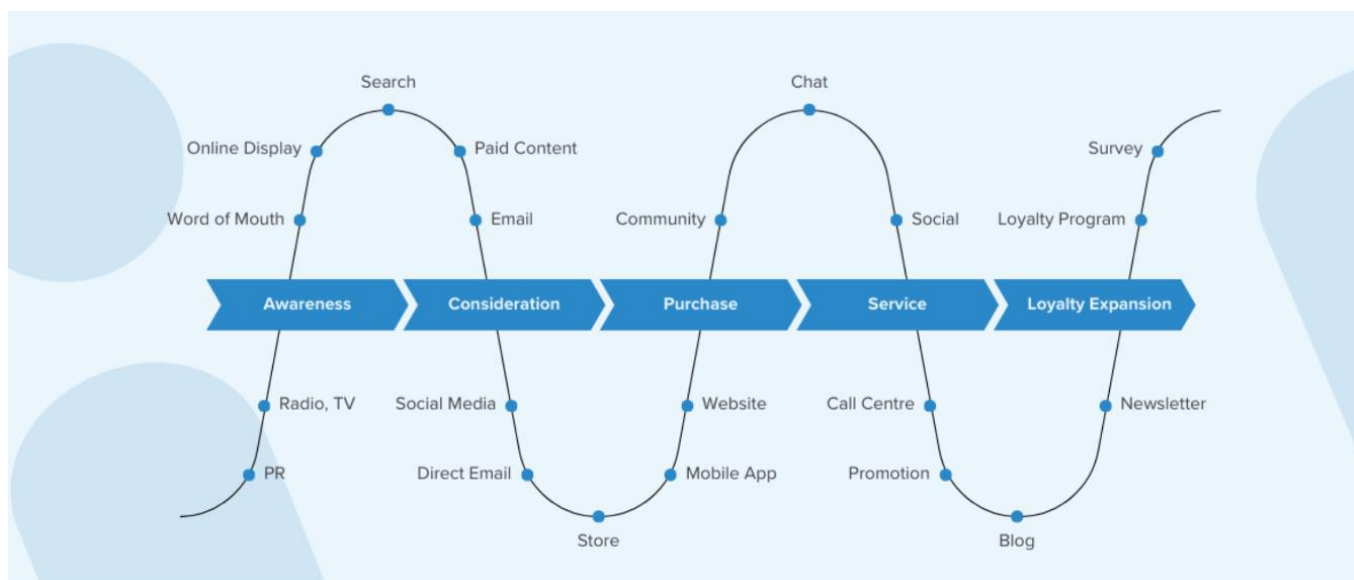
Search
Online Display
Paid Content
Word of Mouth
Email
Chat
Community
Social
Survey
Loyalty Program

Awareness
Consideration
Purchase
Service
Loyalty Expansion

Radio, TV
PR
Social Media
Direct Email
Store
Website
Mobile App
Call Centre
Promotion
Blog
Newsletter